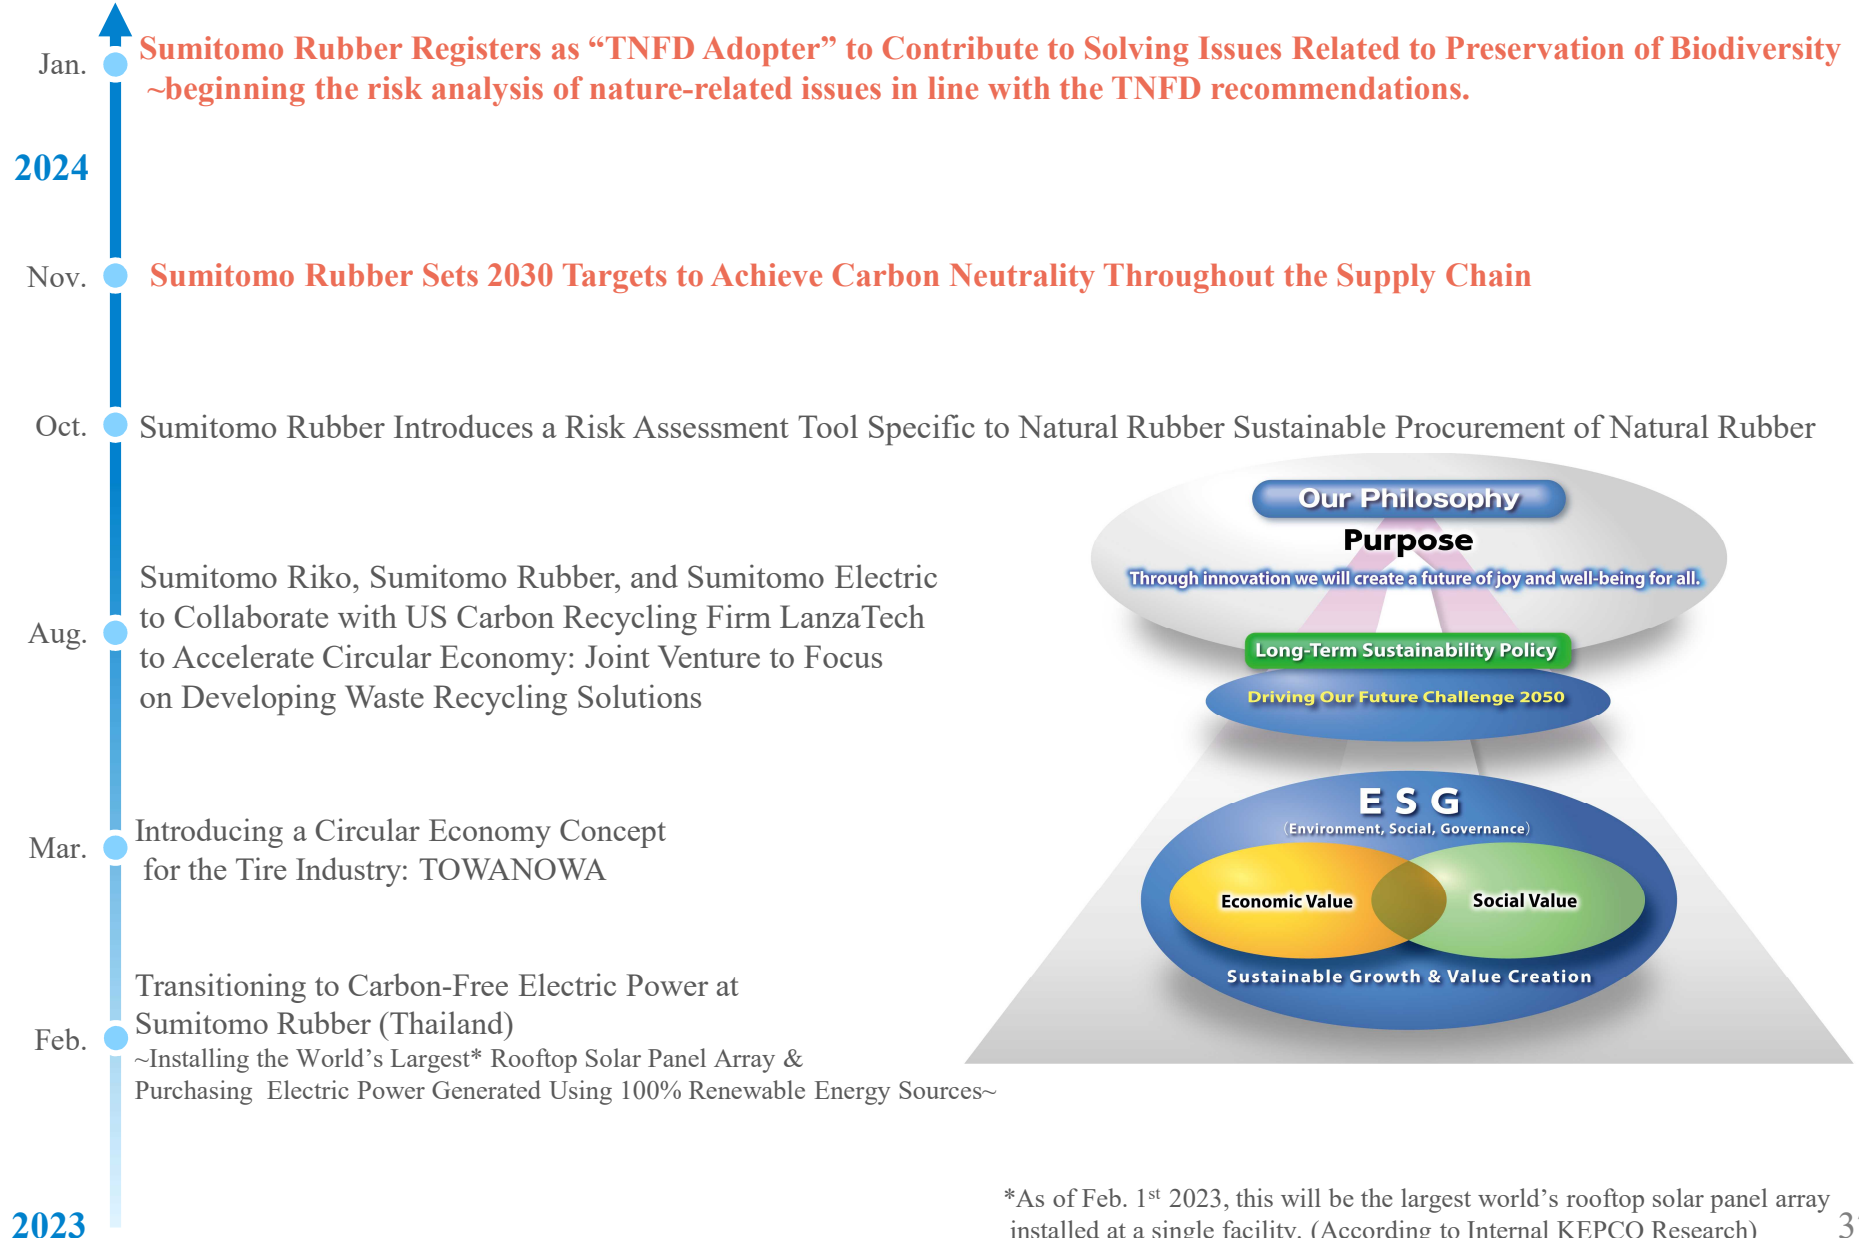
Jan. Sumitomo Rubber Registers as “TNFD Adopter” to Contribute to Solving Issues Related to Preservation of Biodiversity ~beginning the risk analysis of nature-related issues in line with the TNFD recommendations.

2024

Nov. Sumitomo Rubber Sets 2030 Targets to Achieve Carbon Neutrality Throughout the Supply Chain

Oct. Sumitomo Rubber Introduces a Risk Assessment Tool Specific to Natural Rubber Sustainable Procurement of Natural Rubber

Our Philosophy

Purpose

Through innovation we will create a future of joy and well-being for all.

Long-Term Sustainability Policy

Driving Our Future Challenge 2050

Aug. Sumitomo Riko, Sumitomo Rubber, and Sumitomo Electric to Collaborate with US Carbon Recycling Firm LanzaTech to Accelerate Circular Economy: Joint Venture to Focus on Developing Waste Recycling Solutions

E S G
(Environment, Social, Governance)

Economic Value

Social Value

Sustainable Growth & Value Creation

Mar. Introducing a Circular Economy Concept for the Tire Industry: TOWANOWA

Feb. Transitioning to Carbon-Free Electric Power at Sumitomo Rubber (Thailand)
~Installing the World’s Largest* Rooftop Solar Panel Array & Purchasing Electric Power Generated Using 100% Renewable Energy Sources~

2023

*As of Feb. 1$^{st}$ 2023, this will be the largest world’s rooftop solar panel array installed at a single facility. (According to Internal KEPCO Research)

3